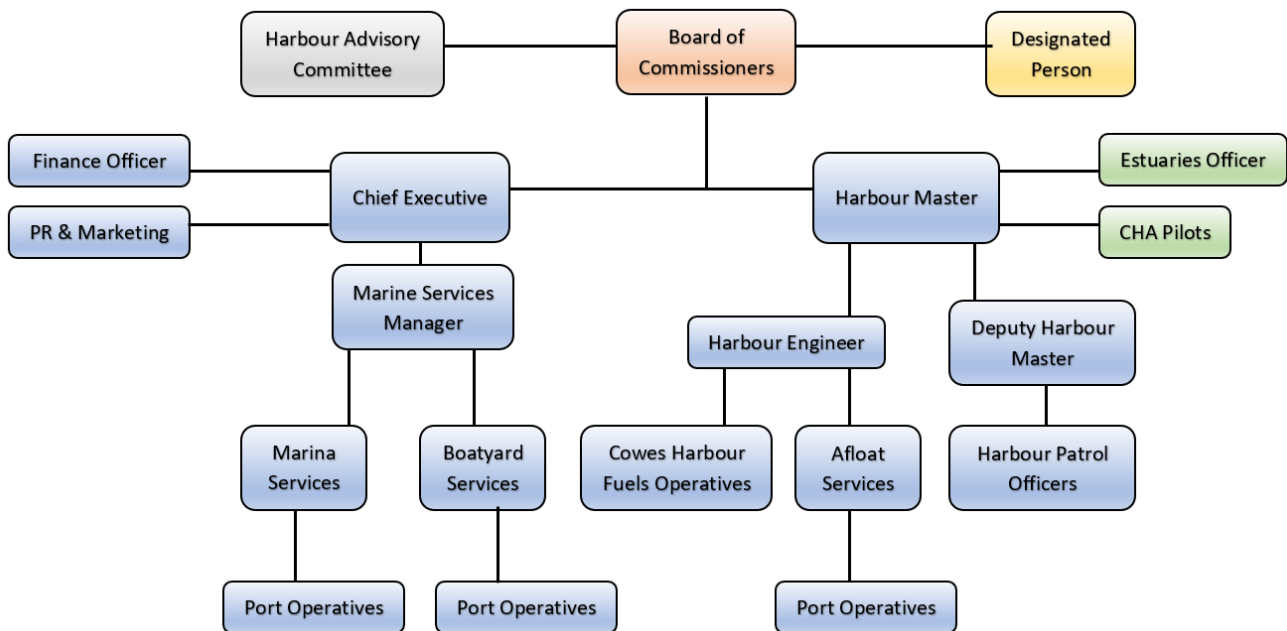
Harbour Advisory Committee

Board of Commissioners

Designated Person

Finance Officer

PR & Marketing

Chief Executive

Harbour Master

Estuaries Officer

CHA Pilots

Marine Services Manager

Harbour Engineer

Deputy Harbour Master

Marina Services

Boatyard Services

Cowes Harbour Fuels Operatives

Afloat Services

Harbour Patrol Officers

Port Operatives

Port Operatives

Port Operatives